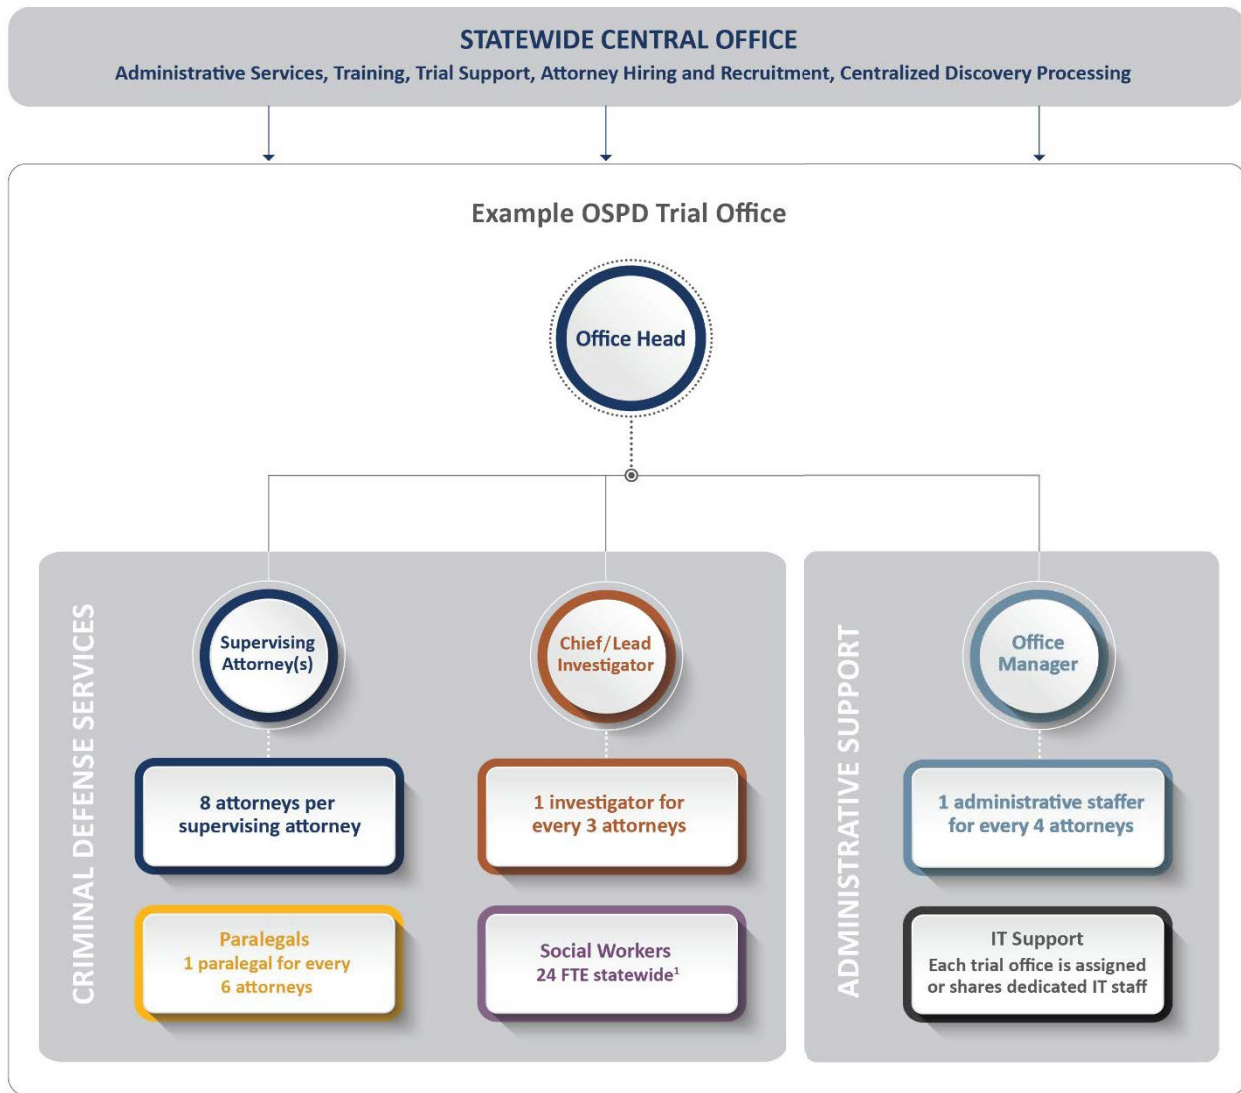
STATEWIDE CENTRAL OFFICE
Administrative Services, Training, Trial Support, Attorney Hiring and Recruitment, Centralized Discovery Processing

Example OSPD Trial Office

Office Head

CRIMINAL DEFENSE SERVICES

Supervising Attorney(s)

8 attorneys per supervising attorney

Paralegals
1 paralegal for every 6 attorneys

Chief/Lead Investigator

1 investigator for every 3 attorneys

Social Workers
24 FTE statewide$^1$

ADMINISTRATIVE SUPPORT

Office Manager

1 administrative staffer for every 4 attorneys

IT Support
Each trial office is assigned or shares dedicated IT staff